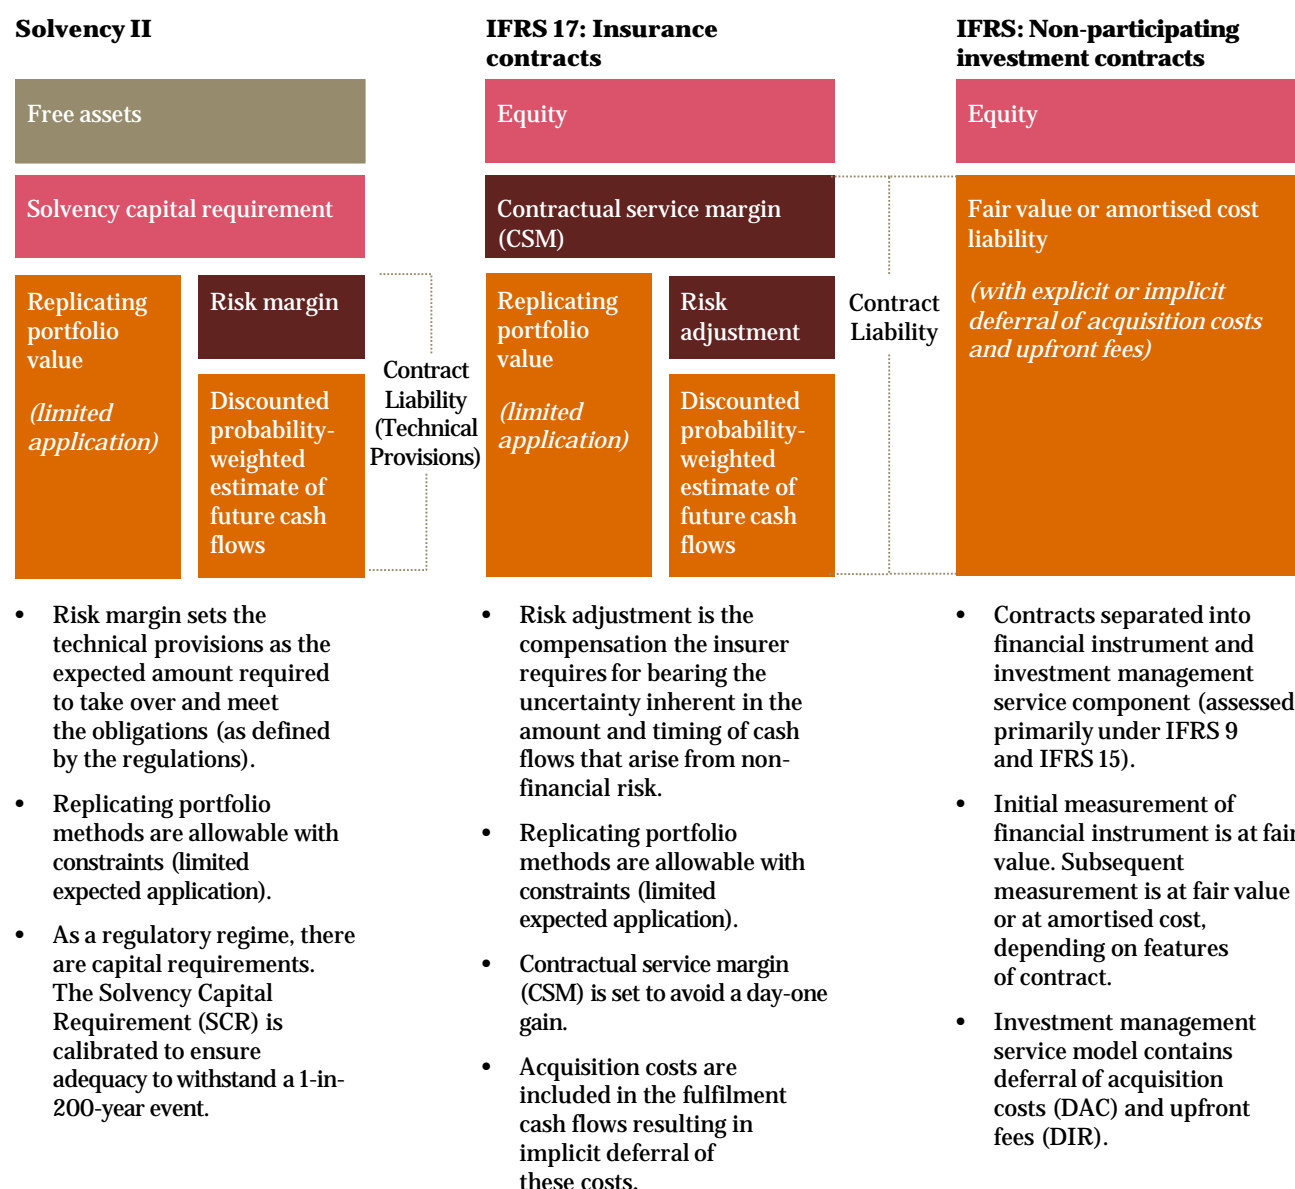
Solvency II

Free assets

Solvency capital requirement

Replicating portfolio value

(limited application)

Risk margin

Discounted probability-weighted estimate of future cash flows

Contract Liability (Technical Provisions)

- Risk margin sets the technical provisions as the expected amount required to take over and meet the obligations (as defined by the regulations).
- Replicating portfolio methods are allowable with constraints (limited expected application).
- As a regulatory regime, there are capital requirements. The Solvency Capital Requirement (SCR) is calibrated to ensure adequacy to withstand a 1-in-200-year event.

IFRS 17: Insurance contracts

Equity

Contractual service margin (CSM)

Replicating portfolio value

(limited application)

Risk adjustment

Discounted probability-weighted estimate of future cash flows

Contract Liability

- Risk adjustment is the compensation the insurer requires for bearing the uncertainty inherent in the amount and timing of cash flows that arise from non-financial risk.
- Replicating portfolio methods are allowable with constraints (limited expected application).
- Contractual service margin (CSM) is set to avoid a day-one gain.
- Acquisition costs are included in the fulfilment cash flows resulting in implicit deferral of these costs.

IFRS: Non-participating investment contracts

Equity

Fair value or amortised cost liability

(with explicit or implicit deferral of acquisition costs and upfront fees)

- Contracts separated into financial instrument and investment management service component (assessed primarily under IFRS 9 and IFRS 15).
- Initial measurement of financial instrument is at fair value. Subsequent measurement is at fair value or at amortised cost, depending on features of contract.
- Investment management service model contains deferral of acquisition costs (DAC) and upfront fees (DIR).